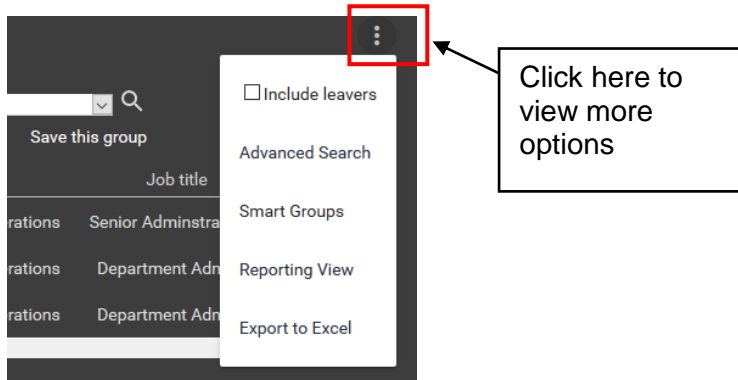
Save this group

Job title

rations Senior Adminstra

rations Department Adm

rations Department Adm

☐Include leavers

Advanced Search

Smart Groups

Reporting View

Export to Excel

Click here to view more options